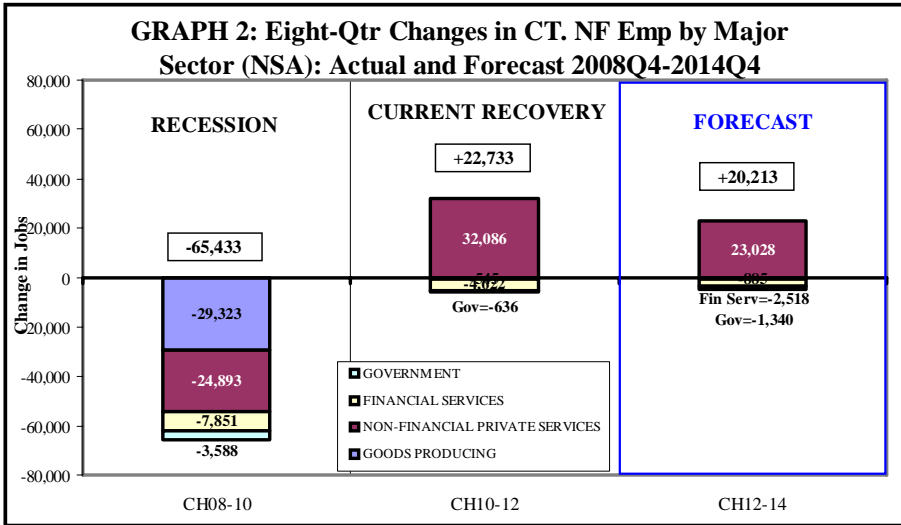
GRAPH 2: Eight-Qtr Changes in CT. NF Emp by Major Sector (NSA): Actual and Forecast 2008Q4-2014Q4

80,000
60,000
40,000
20,000
0
-20,000
-40,000
-60,000
-80,000

Change in Jobs

RECESSION

CURRENT RECOVERY

FORECAST

-65,433

+22,733

+20,213

-29,323

-24,893

-7,851

-3,588

32,086

-545

-4,022

Gov=-636

23,028

-895

Fin Serv=-2,518

Gov=-1,340

GOVERNMENT

FINANCIAL SERVICES

NON-FINANCIAL PRIVATE SERVICES

GOODS PRODUCING

CH08-10

CH10-12

CH12-14